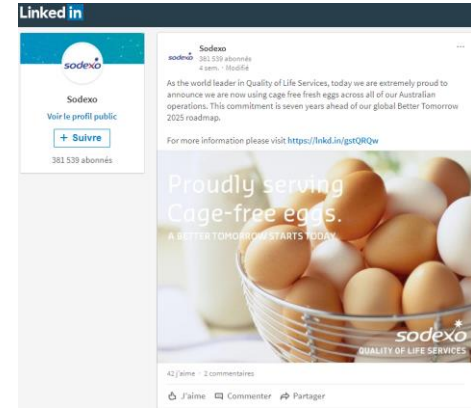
Linked in

sodexo

Sodexo

Voir le profil public

+ Suivre

381 539 abonnés

sodexo

Sodexo

381 539 abonnés

4 sem. • Modifié

...

As the world leader in Quality of Life Services, today we are extremely proud to announce we are now using cage free fresh eggs across all of our Australian operations. This commitment is seven years ahead of our global Better Tomorrow 2025 roadmap.

For more information please visit https://lnkd.in/gstQRQw

Proudly serving Cage-free eggs.

A BETTER TOMORROW STARTS TODAY

sodexo

QUALITY OF LIFE SERVICES

42 J'aime • 2 commentaires

J'aime Commenter Partager